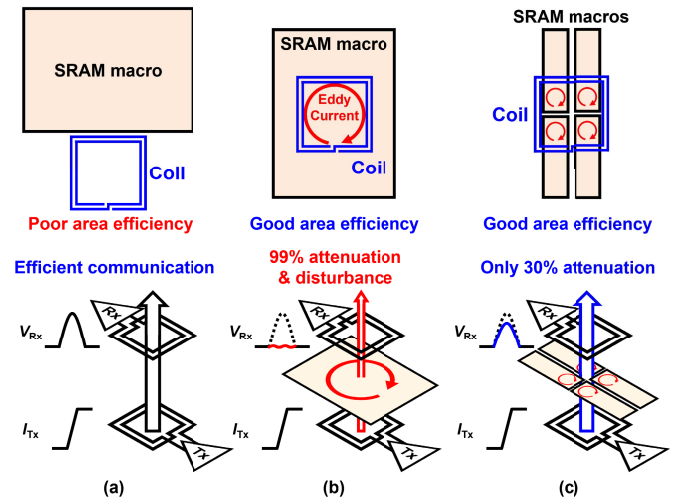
SRAM macro

Coil

Poor area efficiency

Efficient communication

$V_{Rx}$

Rx

$I_{Tx}$

Tx

(a)

SRAM macro

Eddy Current

Coil

Good area efficiency

99% attenuation & disturbance

$V_{Rx}$

Rx

$I_{Tx}$

Tx

(b)

SRAM macros

Coil

Good area efficiency

Only 30% attenuation

$V_{Rx}$

Rx

$I_{Tx}$

Tx

(c)